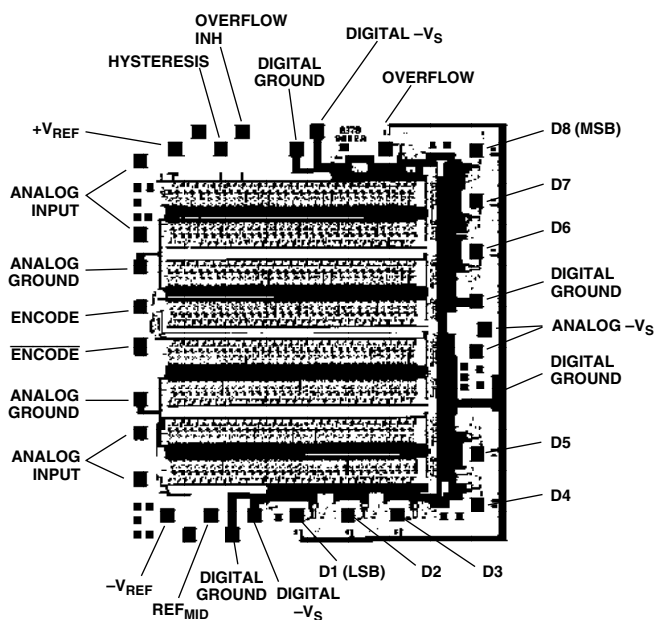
OVERFLOW INH

DIGITAL $-V_S$

HYSTERESIS

DIGITAL GROUND

OVERFLOW

$+V_{REF}$

D8 (MSB)

ANALOG INPUT

D7

D6

ANALOG GROUND

DIGITAL GROUND

ENCODE

ANALOG $-V_S$

$\overline{ENCODE}$

DIGITAL GROUND

ANALOG GROUND

ANALOG INPUT

D5

D4

$-V_{REF}$

DIGITAL GROUND

DIGITAL $-V_S$

D1 (LSB)

D2

D3

$REF_{MID}$